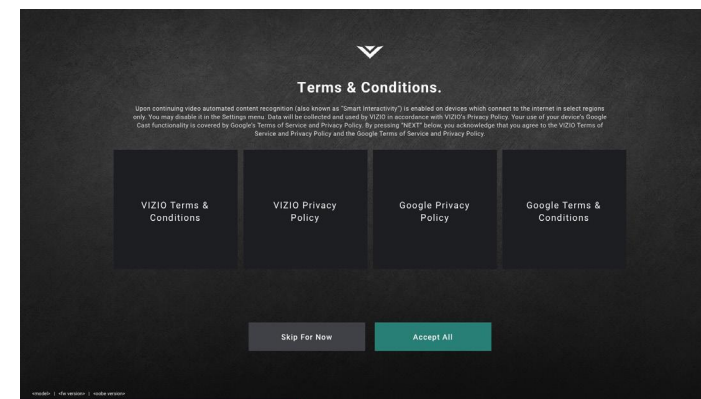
Terms & Conditions.

Upon continuing video automated content recognition (also known as "Smart Interactivity") is enabled on devices which connect to the internet in select regions only. You may disable it in the Settings menu. Data will be collected and used by VIZIO in accordance with VIZIO's Privacy Policy. Your use of your device's Google Cast functionality is covered by Google's Terms of Service and Privacy Policy. By pressing "NEXT" below, you acknowledge that you agree to the VIZIO Terms of Service and Privacy Policy and the Google Terms of Service and Privacy Policy.

VIZIO Terms & Conditions

VIZIO Privacy Policy

Google Privacy Policy

Google Terms & Conditions

Skip For Now

Accept All

<model> | <fw version> | <oobe version>